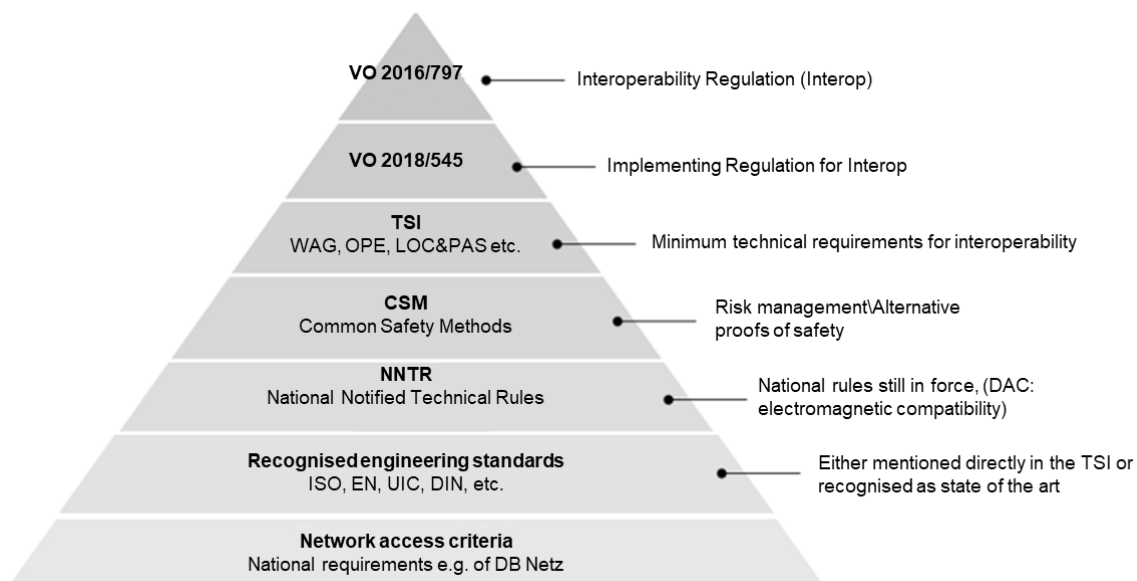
VO 2016/797
Interoperability Regulation (Interop)

VO 2018/545
Implementing Regulation for Interop

TSI
WAG, OPE, LOC&PAS etc.
Minimum technical requirements for interoperability

CSM
Common Safety Methods
Risk management\Alternative proofs of safety

NNTR
National Notified Technical Rules
National rules still in force, (DAC: electromagnetic compatibility)

Recognised engineering standards
ISO, EN, UIC, DIN, etc.
Either mentioned directly in the TSI or recognised as state of the art

Network access criteria
National requirements e.g. of DB Netz